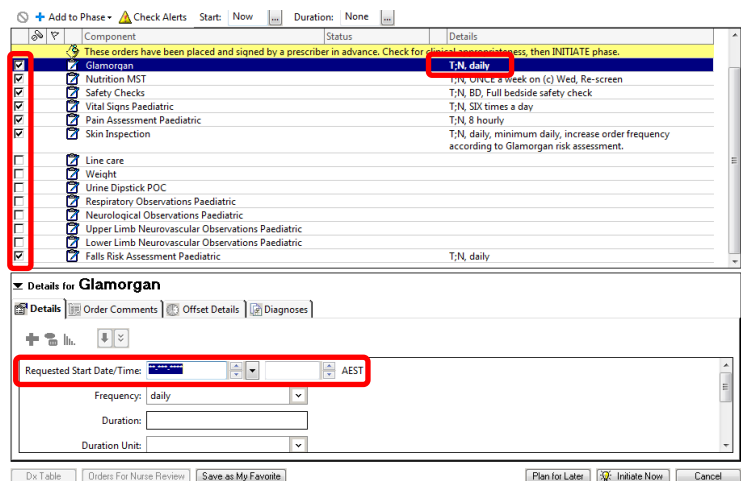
Add to Phase ▾ Check Alerts Start: Now ... Duration: None ...

| | | Component | Status | Details |
|---|---|---|---|---|
| | | These orders have been placed and signed by a prescriber in advance. Check for clinical appropriateness, then INITIATE phase. | | |
| ☑ | | Glamorgan | | T;N, daily |
| ☑ | | Nutrition MST | | T;N, ONCE a week on (c) Wed, Re-screen |
| ☑ | | Safety Checks | | T;N, BD, Full bedside safety check |
| ☑ | | Vital Signs Paediatric | | T;N, SIX times a day |
| ☑ | | Pain Assessment Paediatric | | T;N, 8 hourly |
| ☑ | | Skin Inspection | | T;N, daily, minimum daily, increase order frequency according to Glamorgan risk assessment. |
| ☐ | | Line care | | |
| ☐ | | Weight | | |
| ☐ | | Urine Dipstick POC | | |
| ☐ | | Respiratory Observations Paediatric | | |
| ☐ | | Neurological Observations Paediatric | | |
| ☐ | | Upper Limb Neurovascular Observations Paediatric | | |
| ☐ | | Lower Limb Neurovascular Observations Paediatric | | |
| ☑ | | Falls Risk Assessment Paediatric | | T;N, daily |

Details for Glamorgan

Details | Order Comments | Offset Details | Diagnoses

Requested Start Date/Time: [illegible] AEST

Frequency: daily

Duration:

Duration Unit:

Dx Table | Orders For Nurse Review | Save as My Favorite | Plan for Later | Initiate Now | Cancel